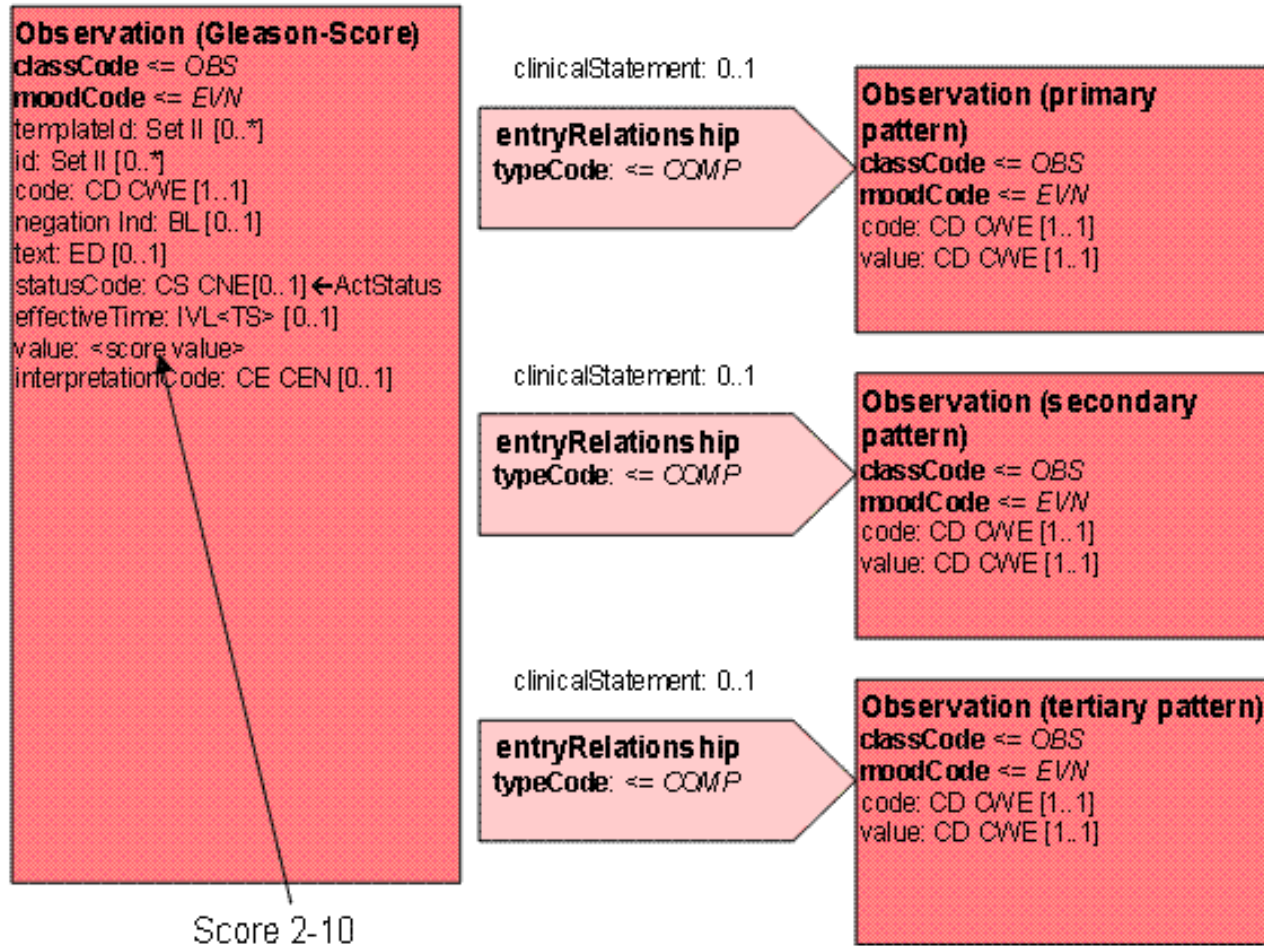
**Observation (Gleason-Score)**
**classCode** <= *OBS*
**moodCode** <= *EVN*
templateId: Set II [0..*]
id: Set II [0..*]
code: CD CWE [1..1]
negation Ind: BL [0..1]
text: ED [0..1]
statusCode: CS CNE[0..1] ←ActStatus
effectiveTime: IVL<TS> [0..1]
value: <score value>
interpretationCode: CE CEN [0..1]

Score 2-10

clinicalStatement: 0..1

**entryRelationship**
**typeCode**: <= *COMP*

**Observation (primary pattern)**
**classCode** <= *OBS*
**moodCode** <= *EVN*
code: CD CWE [1..1]
value: CD CWE [1..1]

clinicalStatement: 0..1

**entryRelationship**
**typeCode**: <= *COMP*

**Observation (secondary pattern)**
**classCode** <= *OBS*
**moodCode** <= *EVN*
code: CD CWE [1..1]
value: CD CWE [1..1]

clinicalStatement: 0..1

**entryRelationship**
**typeCode**: <= *COMP*

**Observation (tertiary pattern)**
**classCode** <= *OBS*
**moodCode** <= *EVN*
code: CD CWE [1..1]
value: CD CWE [1..1]